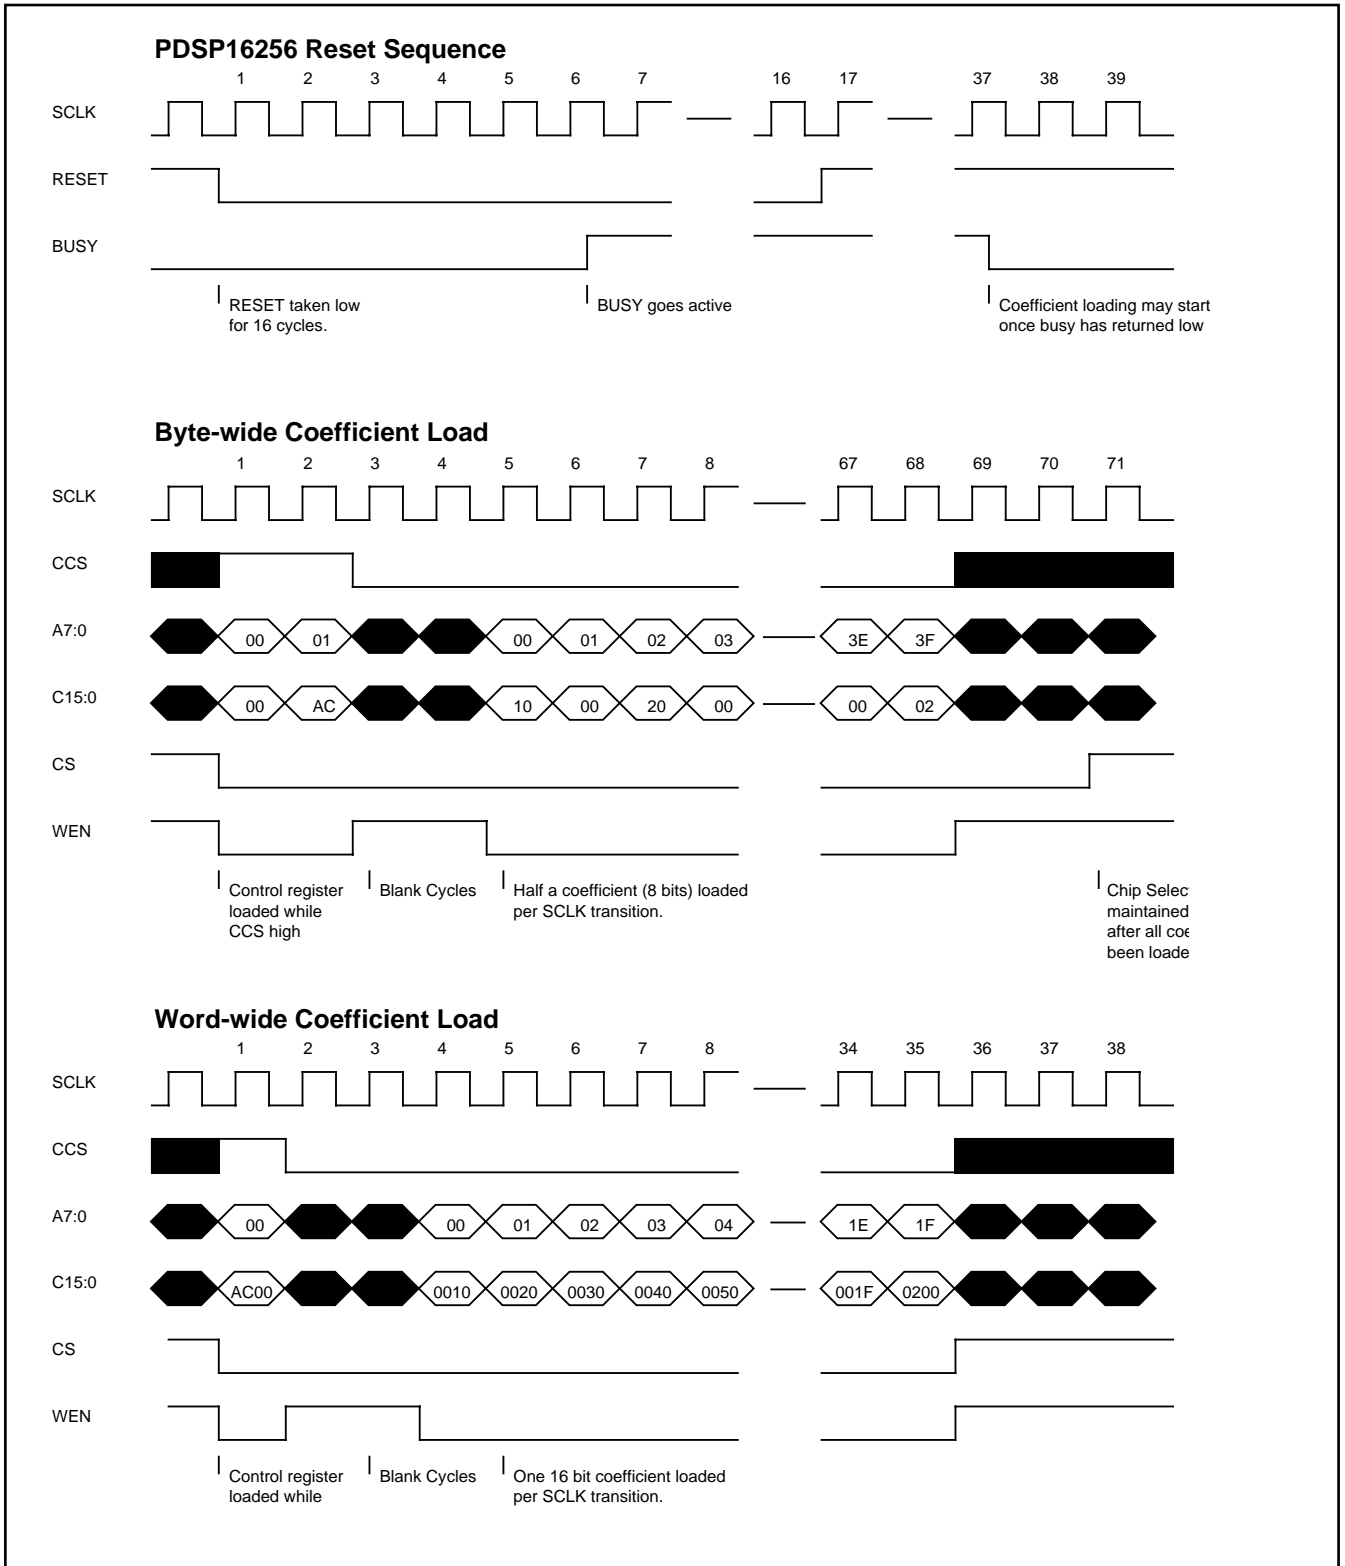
PDSP16256 Reset Sequence

1 2 3 4 5 6 7 16 17 37 38 39

SCLK

RESET

BUSY

RESET taken low for 16 cycles.

BUSY goes active

Coefficient loading may start once busy has returned low

Byte-wide Coefficient Load

1 2 3 4 5 6 7 8 67 68 69 70 71

SCLK

CCS

A7:0

00 01 00 01 02 03 3E 3F

C15:0

00 AC 10 00 20 00 00 02

CS

WEN

Control register loaded while CCS high

Blank Cycles

Half a coefficient (8 bits) loaded per SCLK transition.

Chip Selec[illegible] maintained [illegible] after all coe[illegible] been loade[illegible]

Word-wide Coefficient Load

1 2 3 4 5 6 7 8 34 35 36 37 38

SCLK

CCS

A7:0

00 00 01 02 03 04 1E 1F

C15:0

AC00 0010 0020 0030 0040 0050 001F 0200

CS

WEN

Control register loaded while

Blank Cycles

One 16 bit coefficient loaded per SCLK transition.